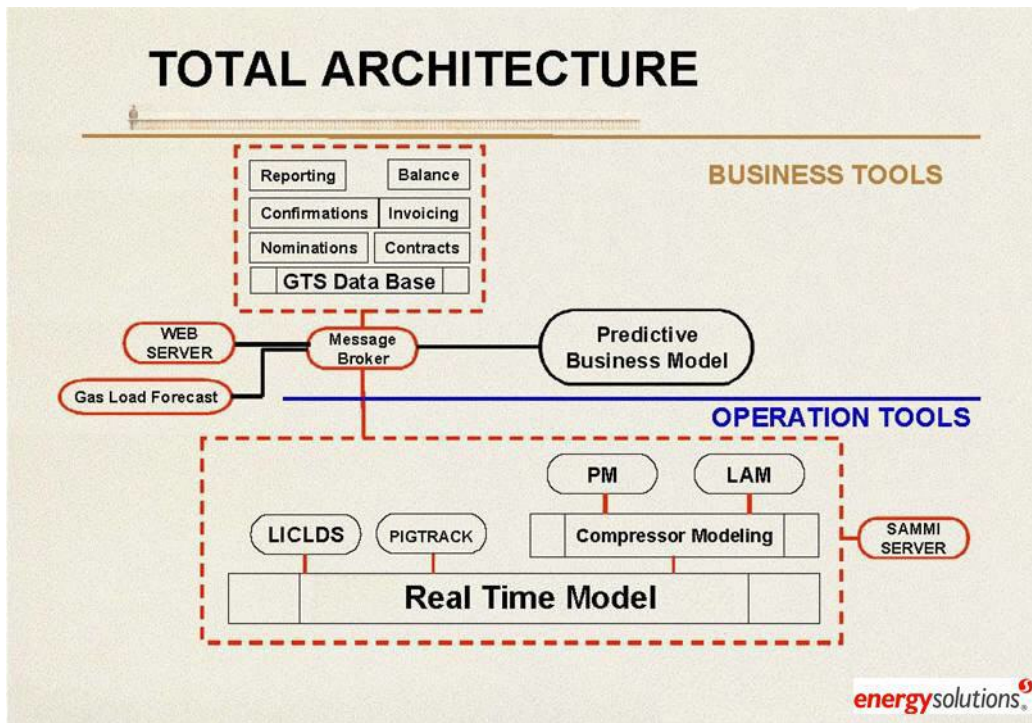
TOTAL ARCHITECTURE

BUSINESS TOOLS

Reporting
Balance
Confirmations
Invoicing
Nominations
Contracts
GTS Data Base

WEB SERVER
Message Broker
Predictive Business Model
Gas Load Forecast

OPERATION TOOLS

PM
LAM
LICLDS
PIGTRACK
Compressor Modeling
SAMMI SERVER
Real Time Model

energysolutions